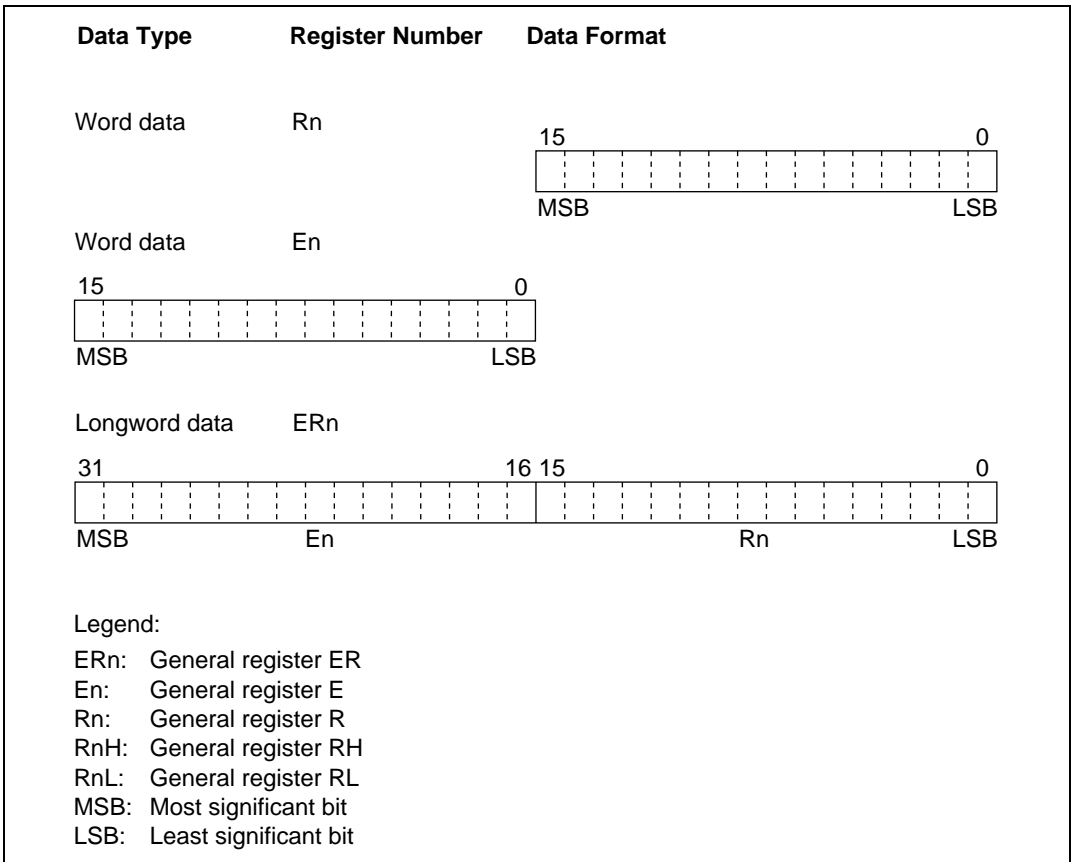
Data Type Register Number Data Format

Word data Rn

15 0

MSB LSB

Word data En

15 0

MSB LSB

Longword data ERn

31 16 15 0

MSB En Rn LSB

Legend:

ERn: General register ER
En: General register E
Rn: General register R
RnH: General register RH
RnL: General register RL
MSB: Most significant bit
LSB: Least significant bit